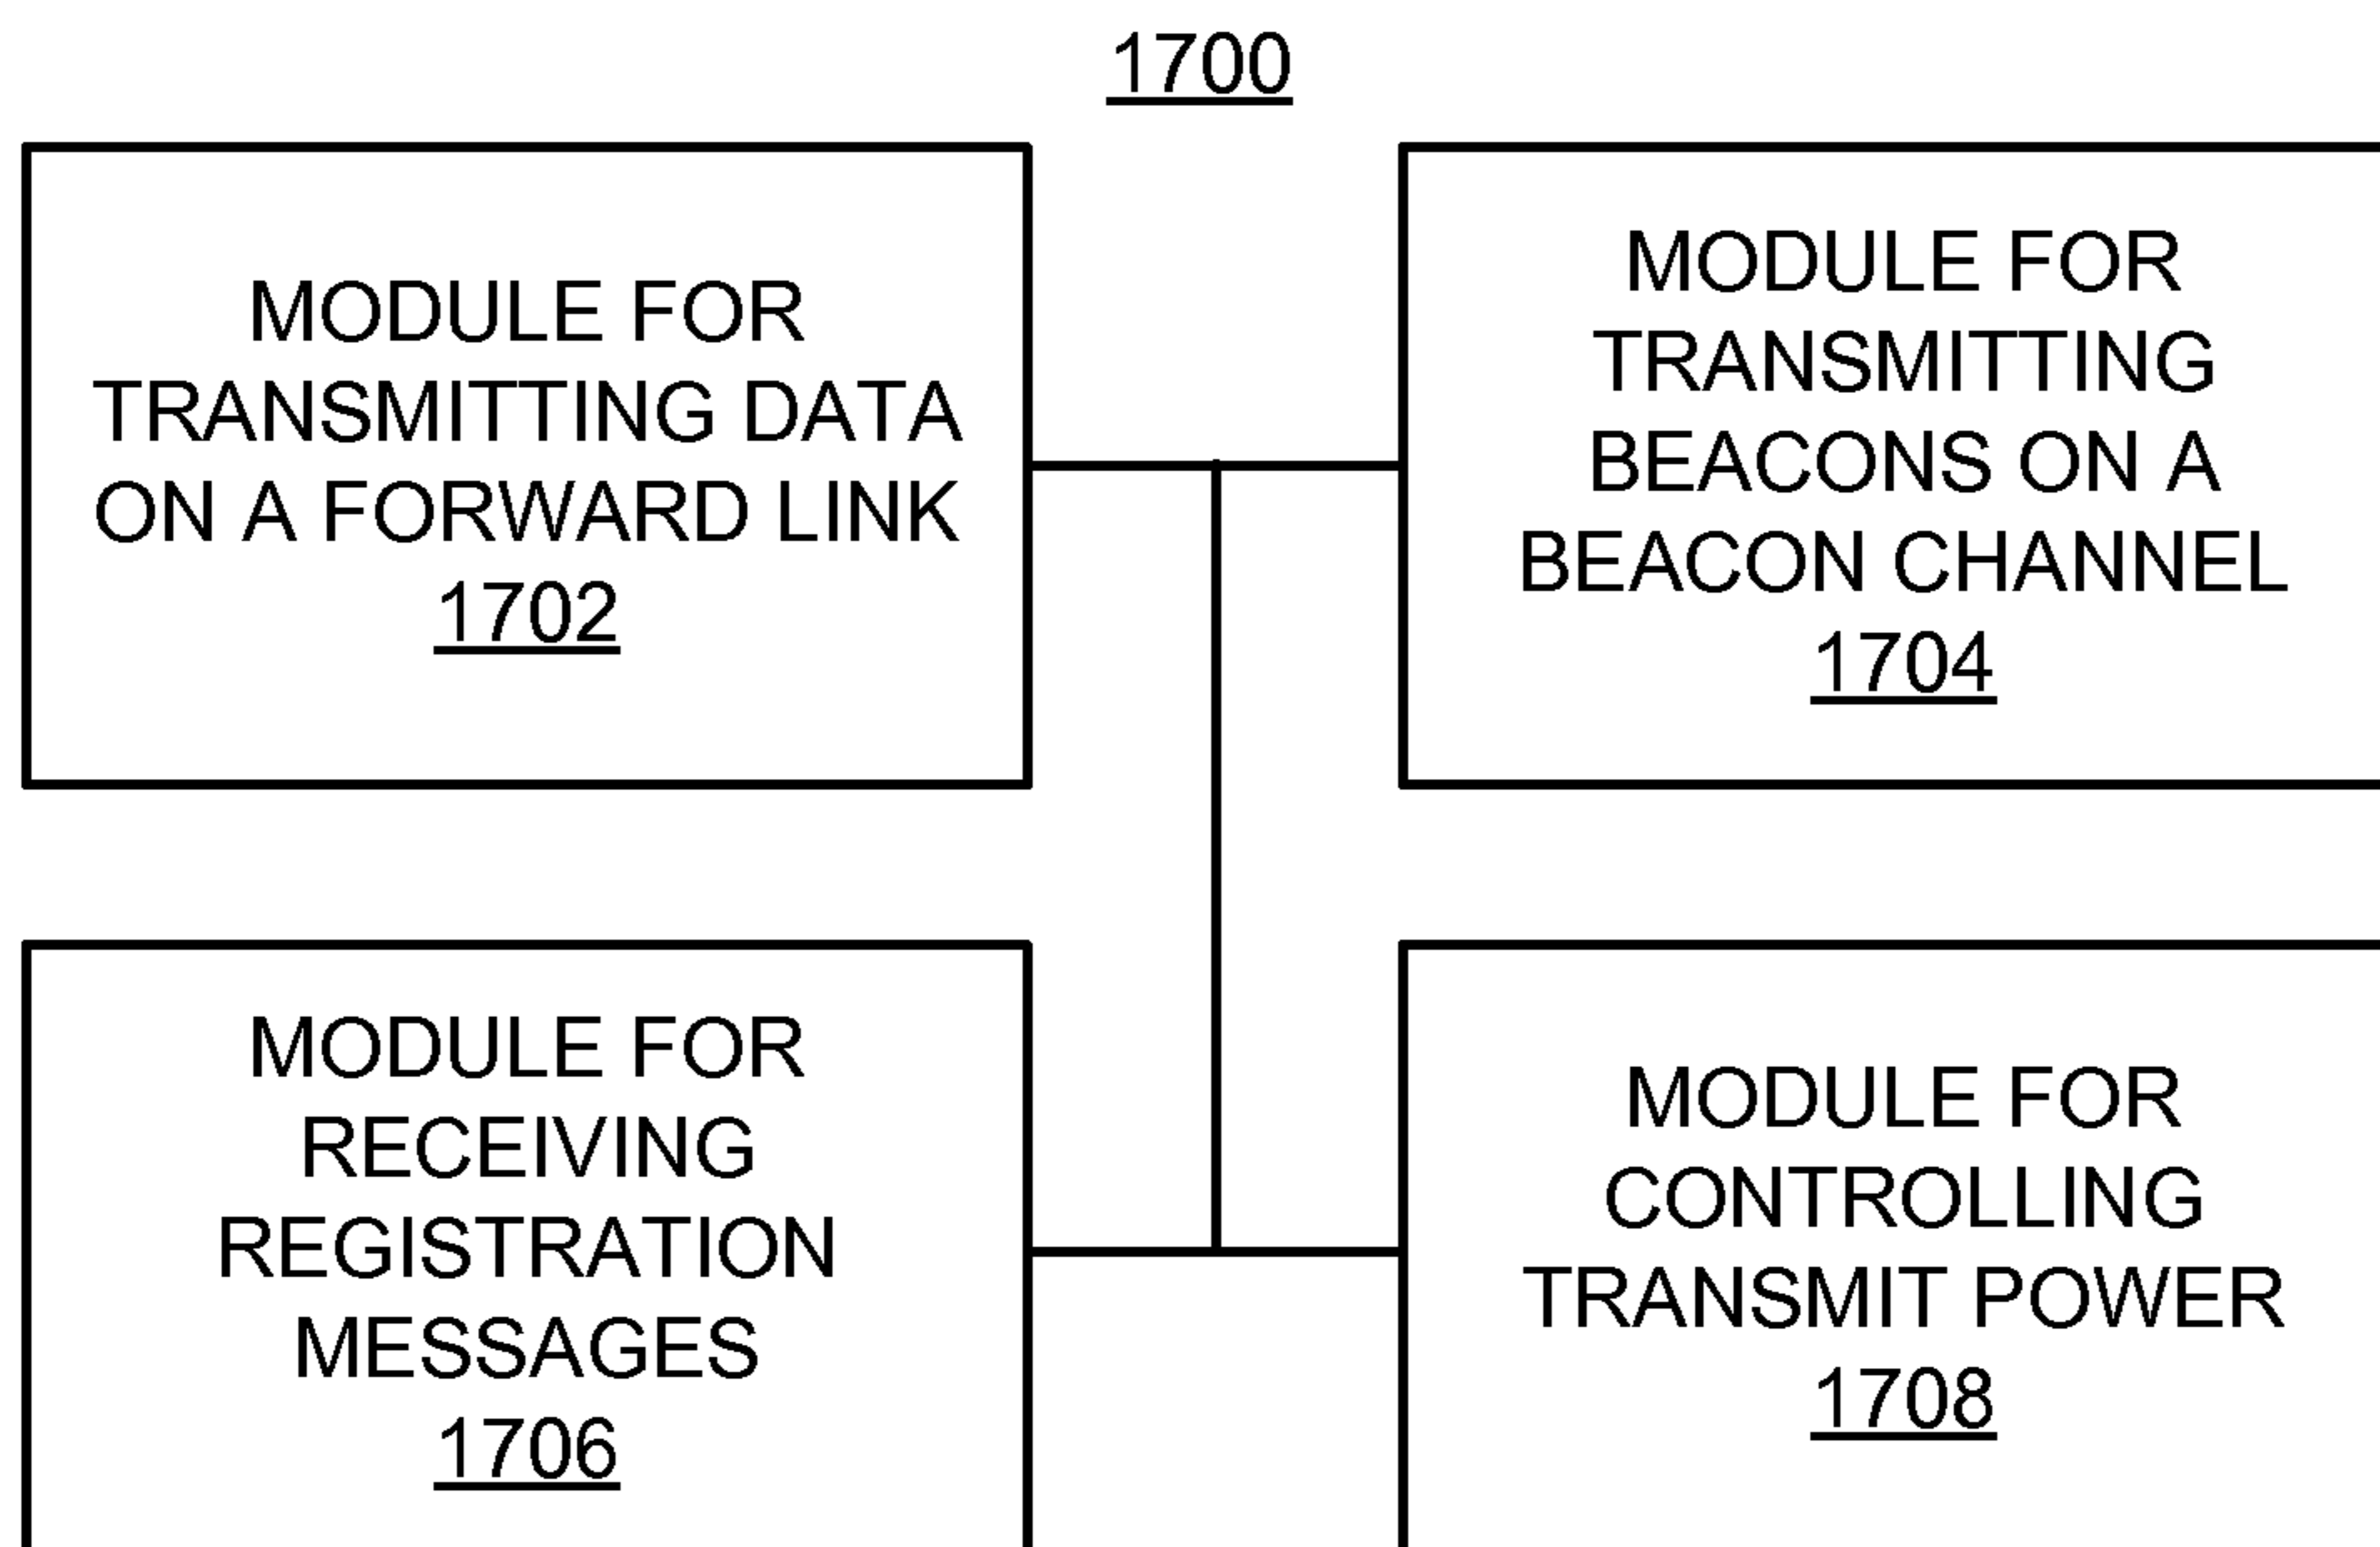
1700

MODULE FOR TRANSMITTING DATA ON A FORWARD LINK
1702

MODULE FOR TRANSMITTING BEACONS ON A BEACON CHANNEL
1704

MODULE FOR RECEIVING REGISTRATION MESSAGES
1706

MODULE FOR CONTROLLING TRANSMIT POWER
1708